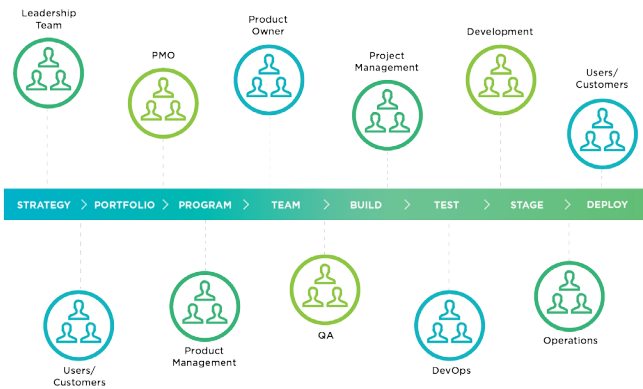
Leadership Team

PMO

Product Owner

Project Management

Development

Users/ Customers

STRATEGY > PORTFOLIO > PROGRAM > TEAM > BUILD > TEST > STAGE > DEPLOY

Users/ Customers

Product Management

QA

DevOps

Operations